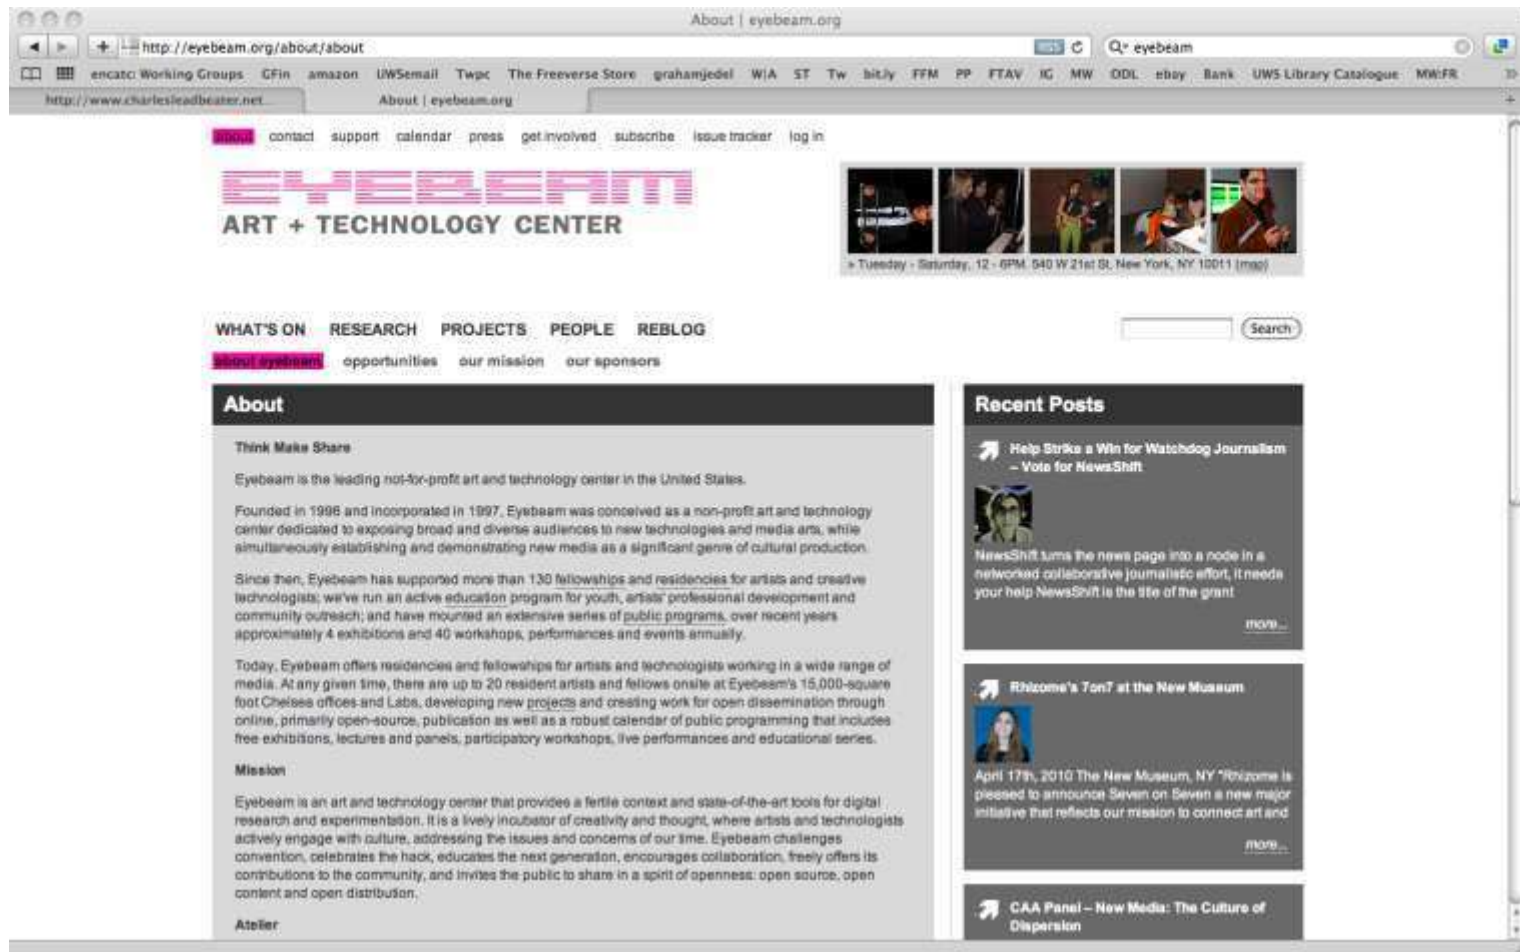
About | eyebeam.org

http://eyebeam.org/about/about

eyebeam

encatc Working Groups GFin amazon UWSemail Twpc The Freeverse Store grahamjedel W|A ST Tw bit.ly FFM PP FTAV IG MW ODL ebay Bank UWS Library Catalogue MW:FR

http://www.charlesleadbeater.net... About | eyebeam.org

about contact support calendar press get involved subscribe issue tracker log in

EYEBEAM

ART + TECHNOLOGY CENTER

» Tuesday - Saturday, 12 - 6PM. 540 W 21st St, New York, NY 10011 (map)

WHAT'S ON RESEARCH PROJECTS PEOPLE REBLOG

Search

about eyebeam opportunities our mission our sponsors

About

Think Make Share

Eyebeam is the leading not-for-profit art and technology center in the United States.

Founded in 1996 and incorporated in 1997, Eyebeam was conceived as a non-profit art and technology center dedicated to exposing broad and diverse audiences to new technologies and media arts, while simultaneously establishing and demonstrating new media as a significant genre of cultural production.

Since then, Eyebeam has supported more than 130 fellowships and residencies for artists and creative technologists; we've run an active education program for youth, artists' professional development and community outreach; and have mounted an extensive series of public programs, over recent years approximately 4 exhibitions and 40 workshops, performances and events annually.

Today, Eyebeam offers residencies and fellowships for artists and technologists working in a wide range of media. At any given time, there are up to 20 resident artists and fellows onsite at Eyebeam's 15,000-square foot Chelsea offices and Labs, developing new projects and creating work for open dissemination through online, primarily open-source, publication as well as a robust calendar of public programming that includes free exhibitions, lectures and panels, participatory workshops, live performances and educational series.

Mission

Eyebeam is an art and technology center that provides a fertile context and state-of-the-art tools for digital research and experimentation. It is a lively incubator of creativity and thought, where artists and technologists actively engage with culture, addressing the issues and concerns of our time. Eyebeam challenges convention, celebrates the hack, educates the next generation, encourages collaboration, freely offers its contributions to the community, and invites the public to share in a spirit of openness: open source, open content and open distribution.

Atelier

Recent Posts

Help Strike a Win for Watchdog Journalism – Vote for NewsShift

NewsShift turns the news page into a node in a networked collaborative journalistic effort, it needs your help NewsShift is the title of the grant

more...

Rhizome's 7on7 at the New Museum

April 17th, 2010 The New Museum, NY "Rhizome is pleased to announce Seven on Seven a new major initiative that reflects our mission to connect art and

more...

CAA Panel – New Media: The Culture of Dispersion